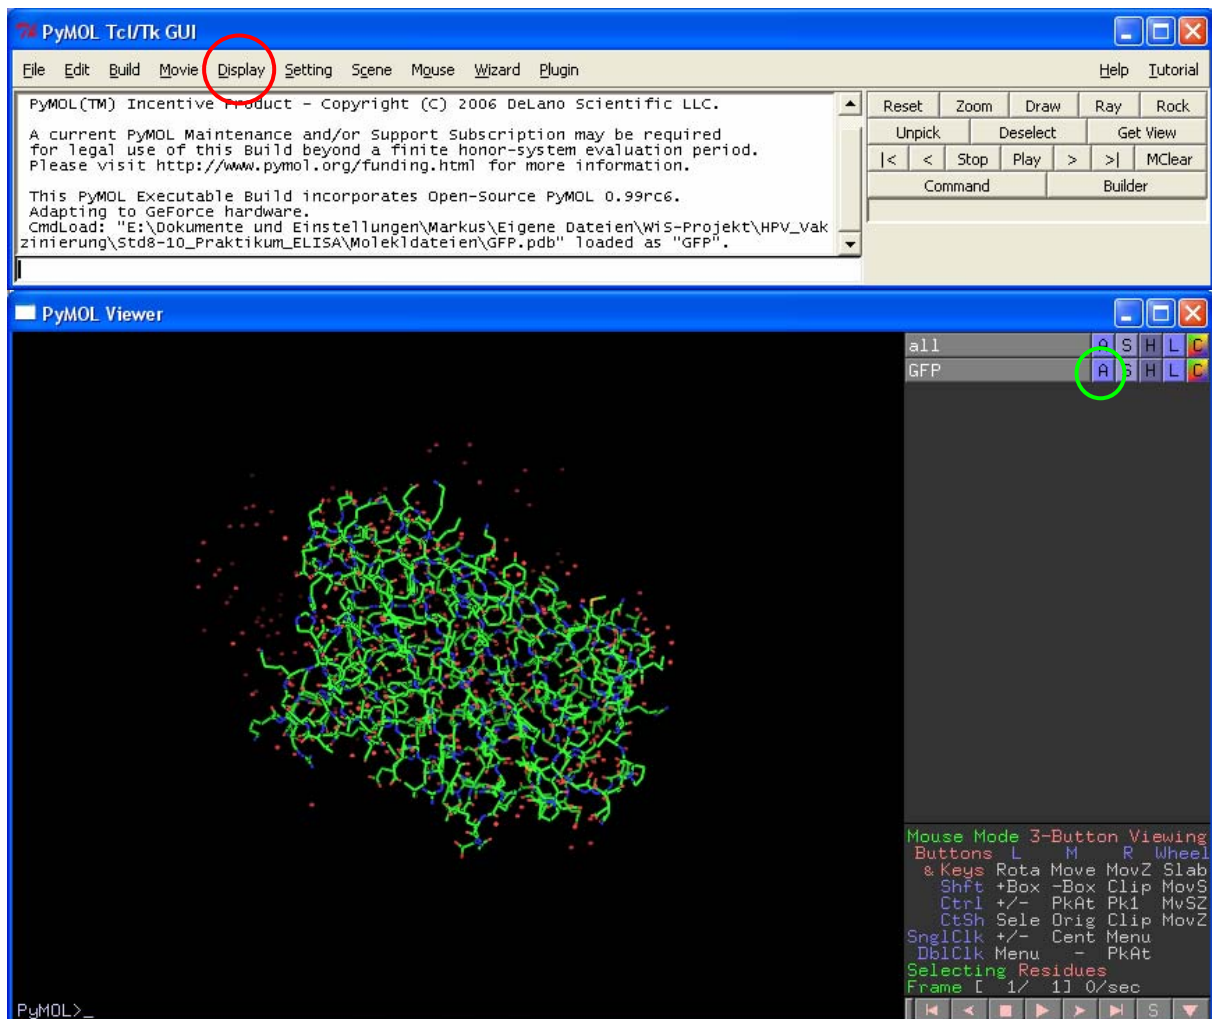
PyMOL Tcl/Tk GUI

File Edit Build Movie Display Setting Scene Mouse Wizard Plugin Help Tutorial

PyMOL(TM) Incentive Product - Copyright (C) 2006 DeLano Scientific LLC.

A current PyMOL Maintenance and/or Support Subscription may be required for legal use of this Build beyond a finite honor-system evaluation period. Please visit http://www.pymol.org/funding.html for more information.

This PyMOL Executable Build incorporates Open-Source PyMOL 0.99rc6.
Adapting to GeForce hardware.
CmdLoad: "E:\Dokumente und Einstellungen\Markus\Eigene Dateien\WiS-Projekt\HPV_Vakzinierung\Std8-10_Praktikum_ELISA\Molekldateien\GFP.pdb" loaded as "GFP".

| Reset | Zoom | Draw | Ray | Rock |
|---|---|---|---|---|
| Unpick | Deselect | Get View | | |
| \|< | < | Stop | Play | > | >\| | MClear |
| Command | Builder | | | |

PyMOL Viewer

all A S H L C
GFP A S H L C

Mouse Mode 3-Button Viewing
Buttons L M R Wheel
& Keys Rota Move MovZ Slab
Shft +Box -Box Clip MovS
Ctrl +/- PkAt Pk1 MvSZ
CtSh Sele Orig Clip MovZ
SnglClk +/- Cent Menu
DblClk Menu - PkAt
Selecting Residues
Frame [ 1/ 1] 0/sec

S

PyMOL>_